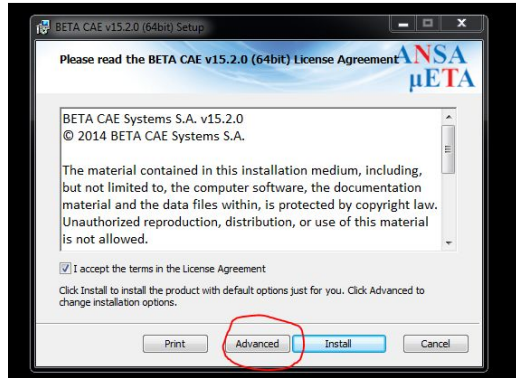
BETA CAE v15.2.0 (64bit) Setup

Please read the BETA CAE v15.2.0 (64bit) License Agreement

ANSA
μETA

BETA CAE Systems S.A. v15.2.0
© 2014 BETA CAE Systems S.A.

The material contained in this installation medium, including, but not limited to, the computer software, the documentation material and the data files within, is protected by copyright law. Unauthorized reproduction, distribution, or use of this material is not allowed.

I accept the terms in the License Agreement

Click Install to install the product with default options just for you. Click Advanced to change installation options.

Print
Advanced
Install
Cancel